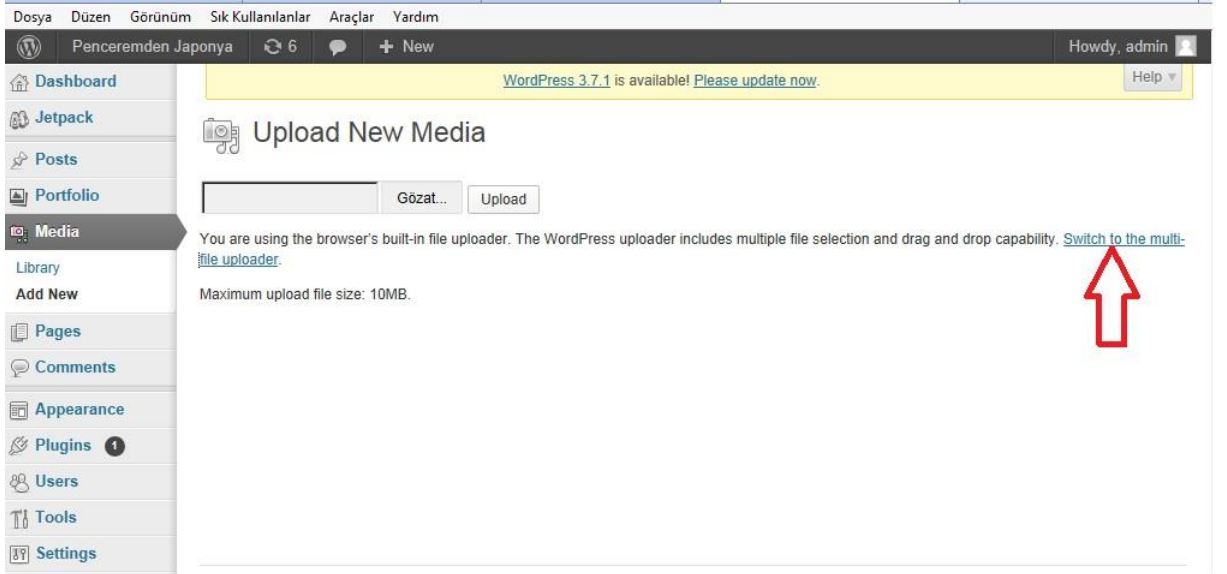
Dosya Düzen Görünüm Sık Kullanılanlar Araçlar Yardım

Penceremden Japonya 6 New

Howdy, admin

Dashboard
Jetpack
Posts
Portfolio
Media
Library
Add New
Pages
Comments
Appearance
Plugins 1
Users
Tools
Settings

WordPress 3.7.1 is available! Please update now.

Help

Upload New Media

Gözat... Upload

You are using the browser's built-in file uploader. The WordPress uploader includes multiple file selection and drag and drop capability. Switch to the multi-file uploader.

Maximum upload file size: 10MB.